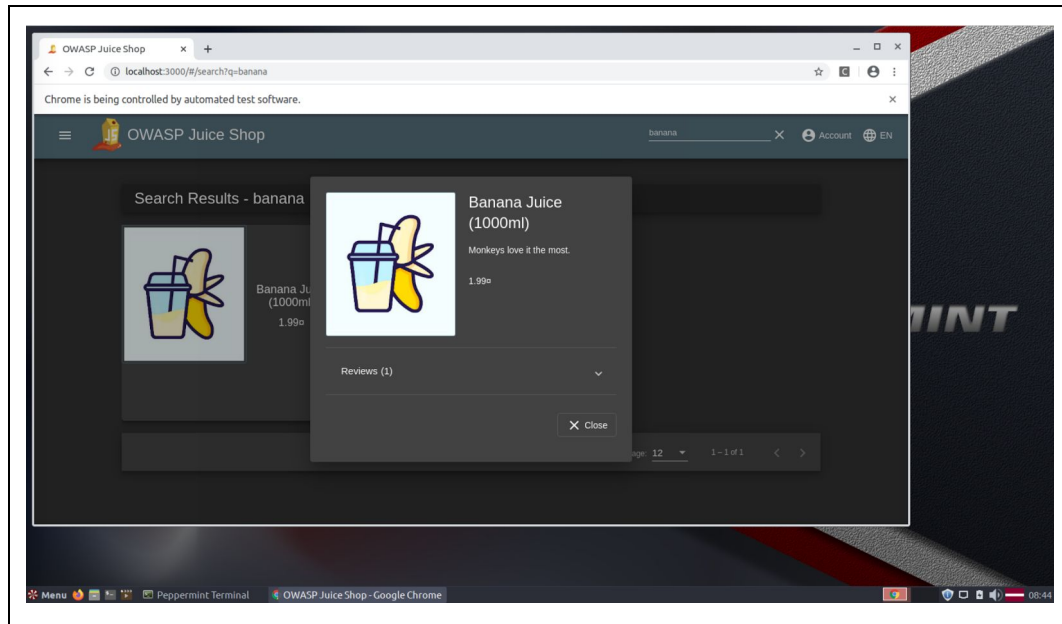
OWASP Juice Shop
localhost:3000/#/search?q=banana
Chrome is being controlled by automated test software.
OWASP Juice Shop
banana
Account EN
Search Results - banana
Banana Ju
(1000ml
1.99¤
Banana Juice (1000ml)
Monkeys love it the most.
1.99¤
Reviews (1)
Close
age: 12
1 – 1 of 1
MINT
Menu
Peppermint Terminal
OWASP Juice Shop - Google Chrome
08:44